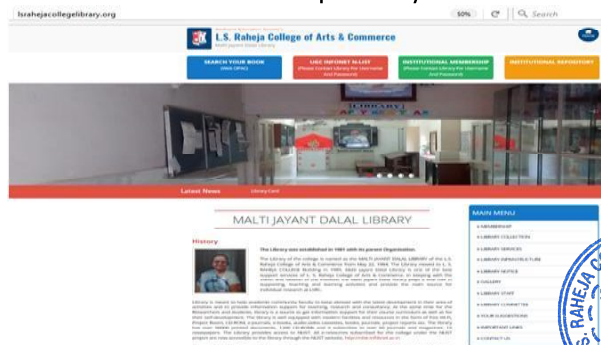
lsrahejacollegelibrary.org

50%

Search

L.S. Raheja College of Arts & Commerce

Malti Jayant Dalal Library

SEARCH YOUR BOOK (Web OPAC)

UGC INFONET N-LIST (Please Contact Library For Username And Password)

INSTITUTIONAL MEMBERSHIP (Please Contact Library For Username And Password)

INSTITUTIONAL REPOSITORY

LIBRARY

Latest News

Library Card

MALTI JAYANT DALAL LIBRARY

History

The Library was established in 1961 with its parent Organisation.

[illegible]

MAIN MENU

MEMBERSHIP

LIBRARY COLLECTION

LIBRARY SERVICES

LIBRARY INFRASTRUCTURE

LIBRARY NOTICE

GALLERY

LIBRARY STAFF

LIBRARY COMMITTEE

YOUR SUGGESTIONS

IMPORTANT LINKS

CONTACT US

RAHEJA